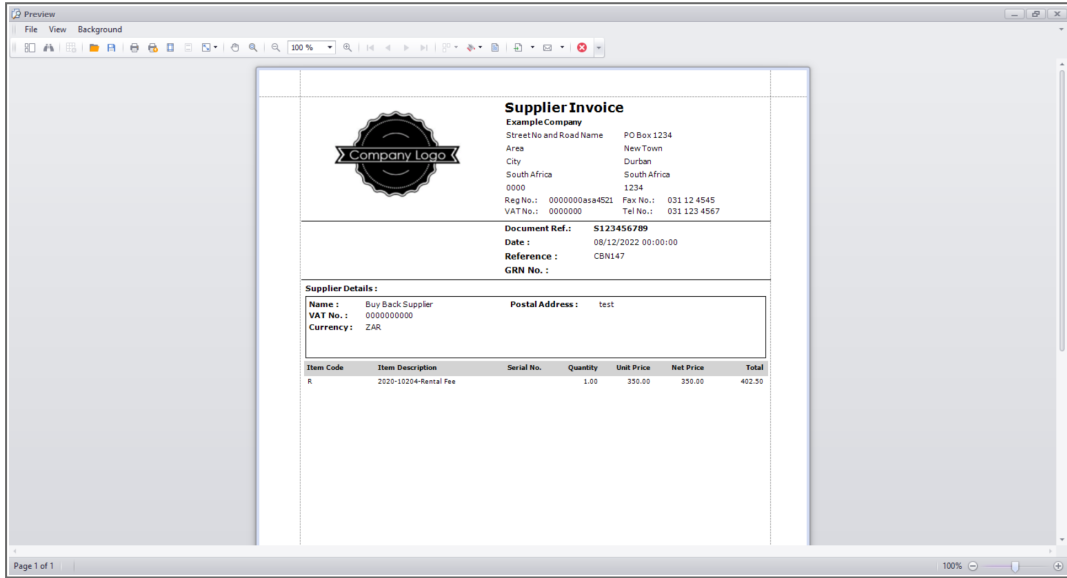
Preview

File View Background

100 %

Company Logo

Supplier Invoice
Example Company

| Street No and Road Name | PO Box 1234 |
|---|---|
| Area | New Town |
| City | Durban |
| South Africa | South Africa |
| 0000 | 1234 |

Reg No.: 0000000asa4521 Fax No.: 031 12 4545
VAT No.: 0000000 Tel No.: 031 123 4567

Document Ref.: S123456789
Date : 08/12/2022 00:00:00
Reference : CBN147
GRN No. :

Supplier Details :

Name : Buy Back Supplier
VAT No. : 0000000000
Currency : ZAR

Postal Address : test

| Item Code | Item Description | Serial No. | Quantity | Unit Price | Net Price | Total |
|---|---|---|---|---|---|---|
| R | 2020-10204-Rental Fee | | 1.00 | 350.00 | 350.00 | 402.50 |

Page 1 of 1

100%